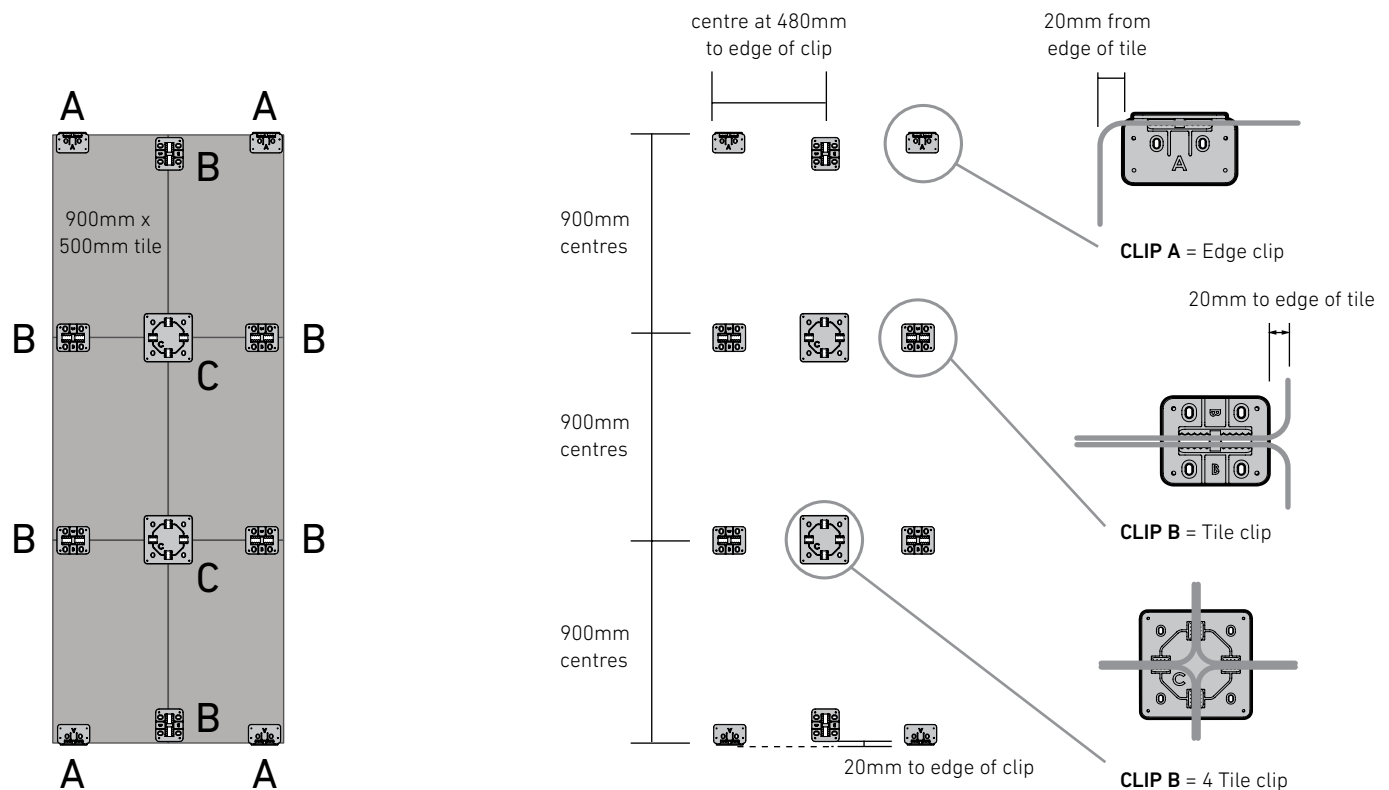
A
A
B
900mm x 500mm tile
B
B
C
B
B
C
B
A
A

centre at 480mm to edge of clip

20mm from edge of tile

900mm centres

900mm centres

900mm centres

20mm to edge of clip

**CLIP A** = Edge clip

20mm to edge of tile

**CLIP B** = Tile clip

**CLIP B** = 4 Tile clip